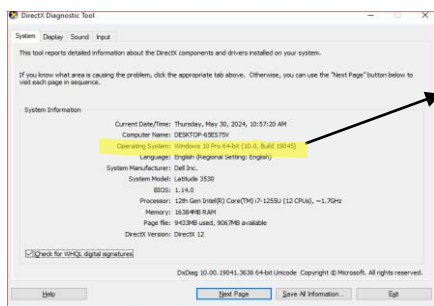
DirectX Diagnostic Tool

System Display Sound Input

This tool reports detailed information about the DirectX components and drivers installed on your system.

If you know what area is causing the problem, click the appropriate tab above. Otherwise, you can use the "Next Page" button below to visit each page in sequence.

System Information

Current Date/Time: Thursday, May 30, 2024, 10:57:20 AM
Computer Name: DESKTOP-65E575V
Operating System: Windows 10 Pro 64-bit (10.0, Build 19045)
Language: English (Regional Setting: English)
System Manufacturer: Dell Inc.
System Model: Latitude 3530
BIOS: 1.14.0
Processor: 12th Gen Intel(R) Core(TM) i7-1255U (12 CPUs), ~1.7GHz
Memory: 16384MB RAM
Page file: 9433MB used, 9067MB available
DirectX Version: DirectX 12

Check for WHQL digital signatures

DxDiag 10.00.19041.3636 64-bit Unicode Copyright © Microsoft. All rights reserved.

Help Next Page Save All Information... Exit